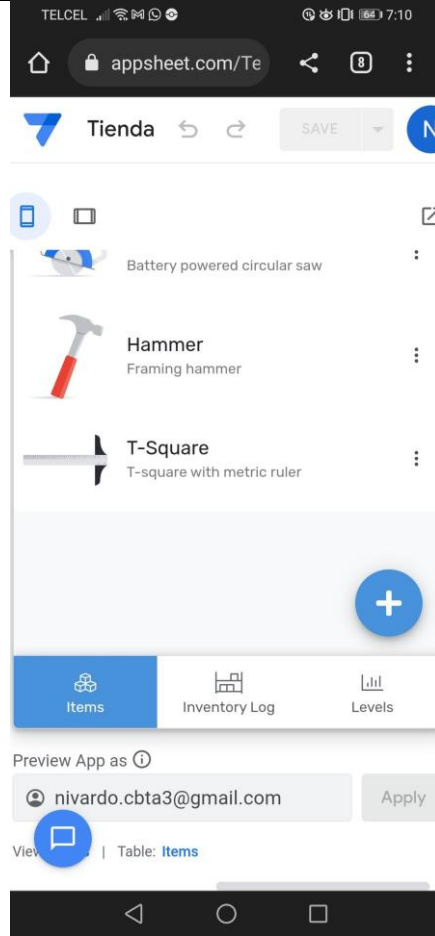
TELCEL
64 7:10

appsheet.com/Te
8

Tienda
SAVE
N

Battery powered circular saw

Hammer
Framing hammer

T-Square
T-square with metric ruler

Items
Inventory Log
Levels

Preview App as

nivardo.cbta3@gmail.com
Apply

View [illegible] | Table: Items